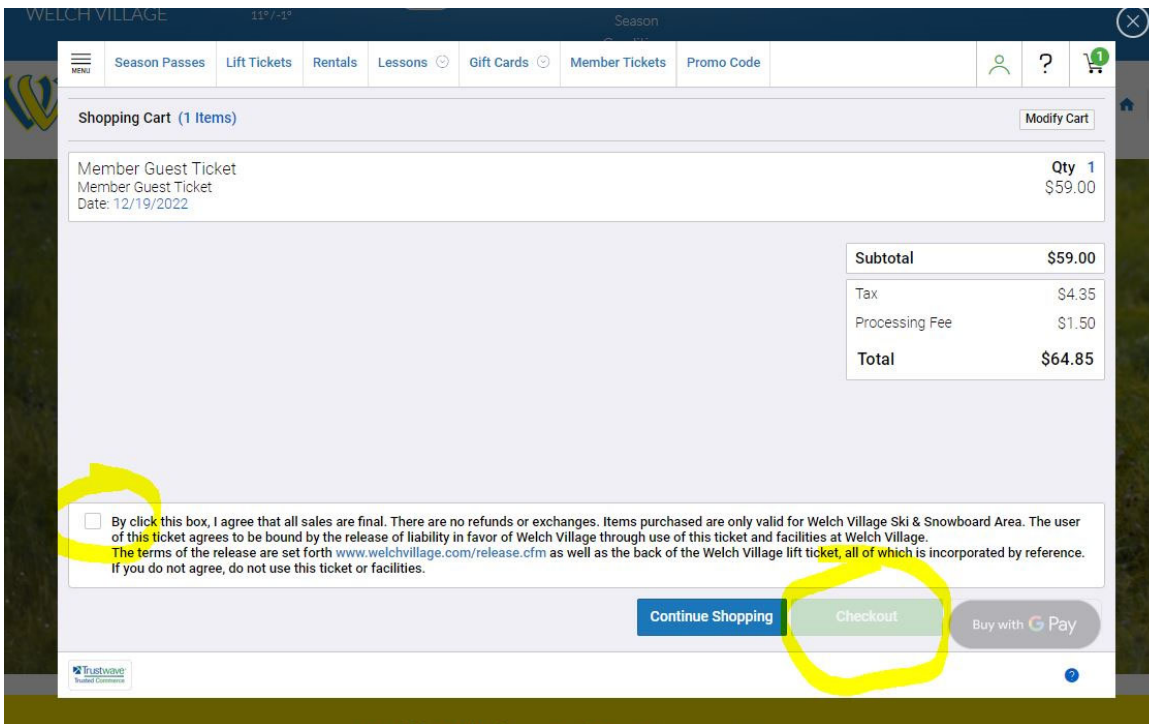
WELCH VILLAGE 11°/-1° Season

MENU Season Passes Lift Tickets Rentals Lessons Gift Cards Member Tickets Promo Code

1

Shopping Cart (1 Items)

Modify Cart

Member Guest Ticket
Member Guest Ticket
Date: 12/19/2022

Qty 1
$59.00

| Subtotal | $59.00 |
|---|---|
| Tax | $4.35 |
| Processing Fee | $1.50 |
| Total | $64.85 |

By click this box, I agree that all sales are final. There are no refunds or exchanges. Items purchased are only valid for Welch Village Ski & Snowboard Area. The user of this ticket agrees to be bound by the release of liability in favor of Welch Village through use of this ticket and facilities at Welch Village.
The terms of the release are set forth www.welchvillage.com/release.cfm as well as the back of the Welch Village lift ticket, all of which is incorporated by reference. If you do not agree, do not use this ticket or facilities.

Continue Shopping Checkout Buy with G Pay

Trustwave Trusted Commerce